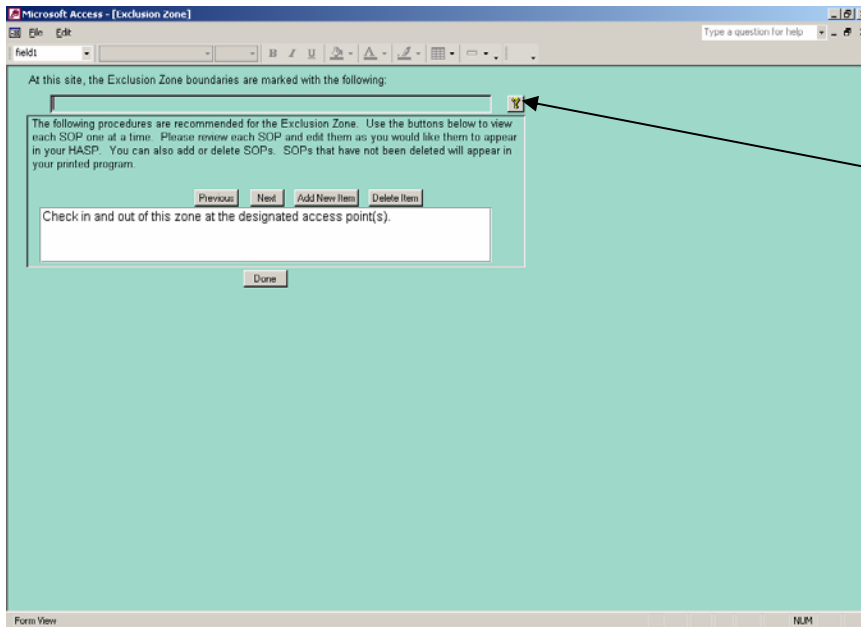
Microsoft Access - [Exclusion Zone]

File Edit

Type a question for help

field1

B I U

At this site, the Exclusion Zone boundaries are marked with the following:

The following procedures are recommended for the Exclusion Zone. Use the buttons below to view each SOP one at a time. Please review each SOP and edit them as you would like them to appear in your HASP. You can also add or delete SOPs. SOPs that have not been deleted will appear in your printed program.

Previous Next Add New Item Delete Item

Check in and out of this zone at the designated access point(s).

Done

Form View

NUM